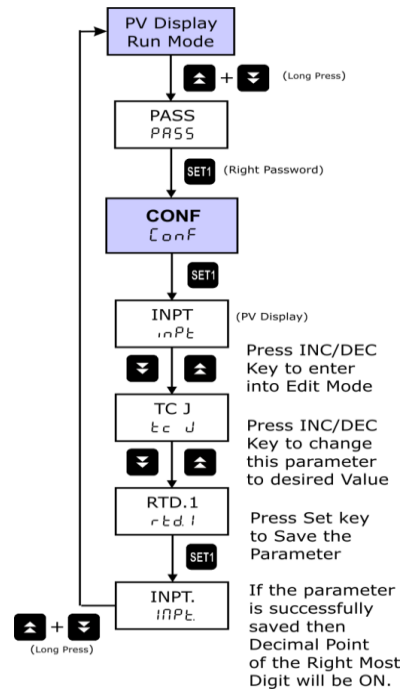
PV Display
Run Mode

+ (Long Press)

PASS
PASS

SET1 (Right Password)

CONF
ConF

SET1

INPT
inPt

(PV Display)

Press INC/DEC Key to enter into Edit Mode

TC J
tc J

Press INC/DEC Key to change this parameter to desired Value

RTD.1
rtd.1

Press Set key to Save the Parameter

SET1

INPT.
InPt.

If the parameter is successfully saved then Decimal Point of the Right Most Digit will be ON.

+
(Long Press)